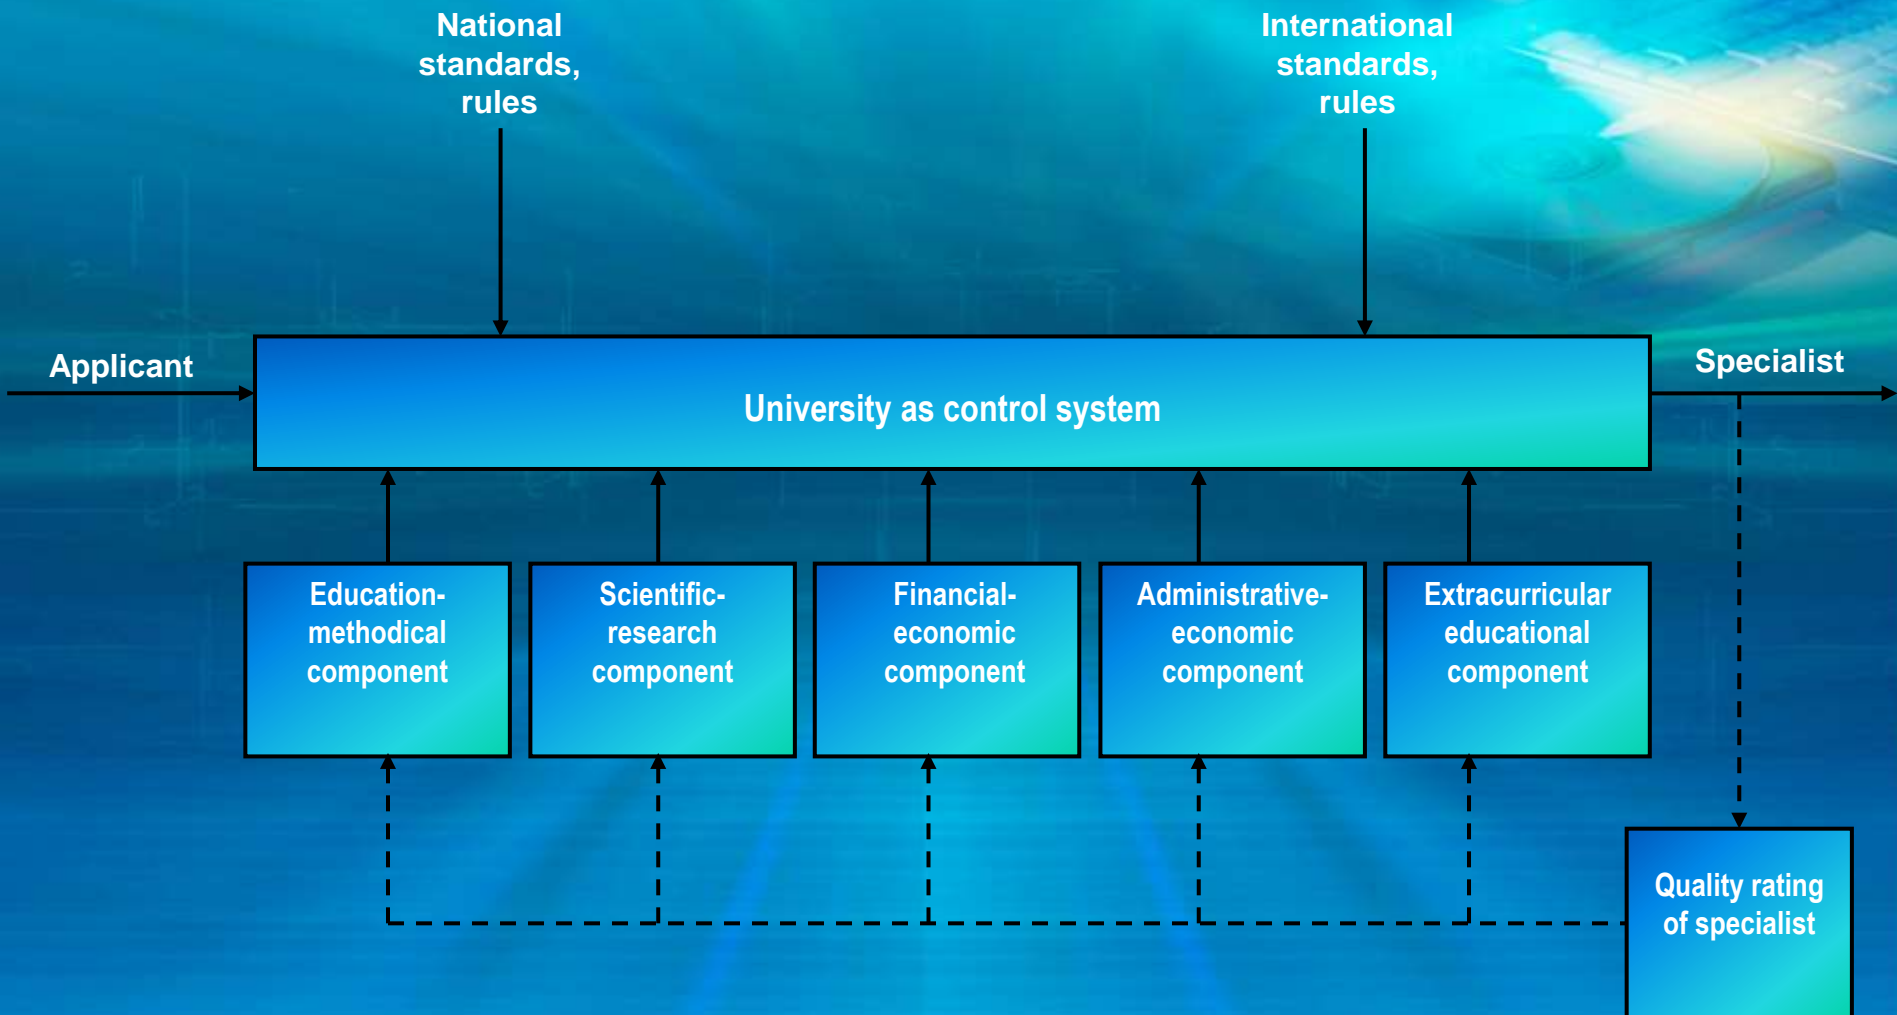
National standards, rules

International standards, rules

Applicant

University as control system

Specialist

Education-methodical component

Scientific-research component

Financial-economic component

Administrative-economic component

Extracurricular educational component

Quality rating of specialist